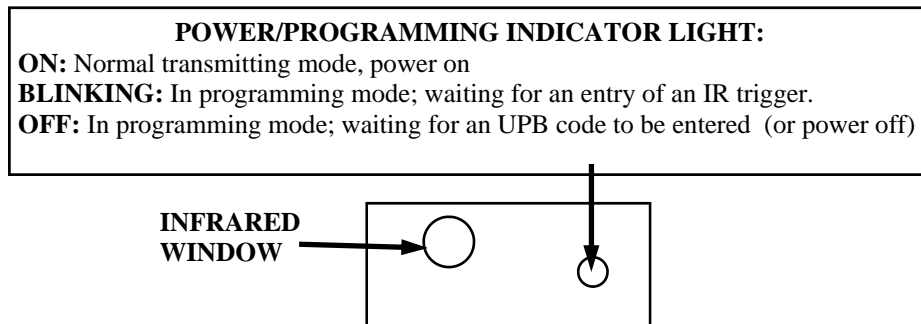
POWER/PROGRAMMING INDICATOR LIGHT:
ON: Normal transmitting mode, power on
BLINKING: In programming mode; waiting for an entry of an IR trigger.
OFF: In programming mode; waiting for an UPB code to be entered (or power off)

INFRARED WINDOW